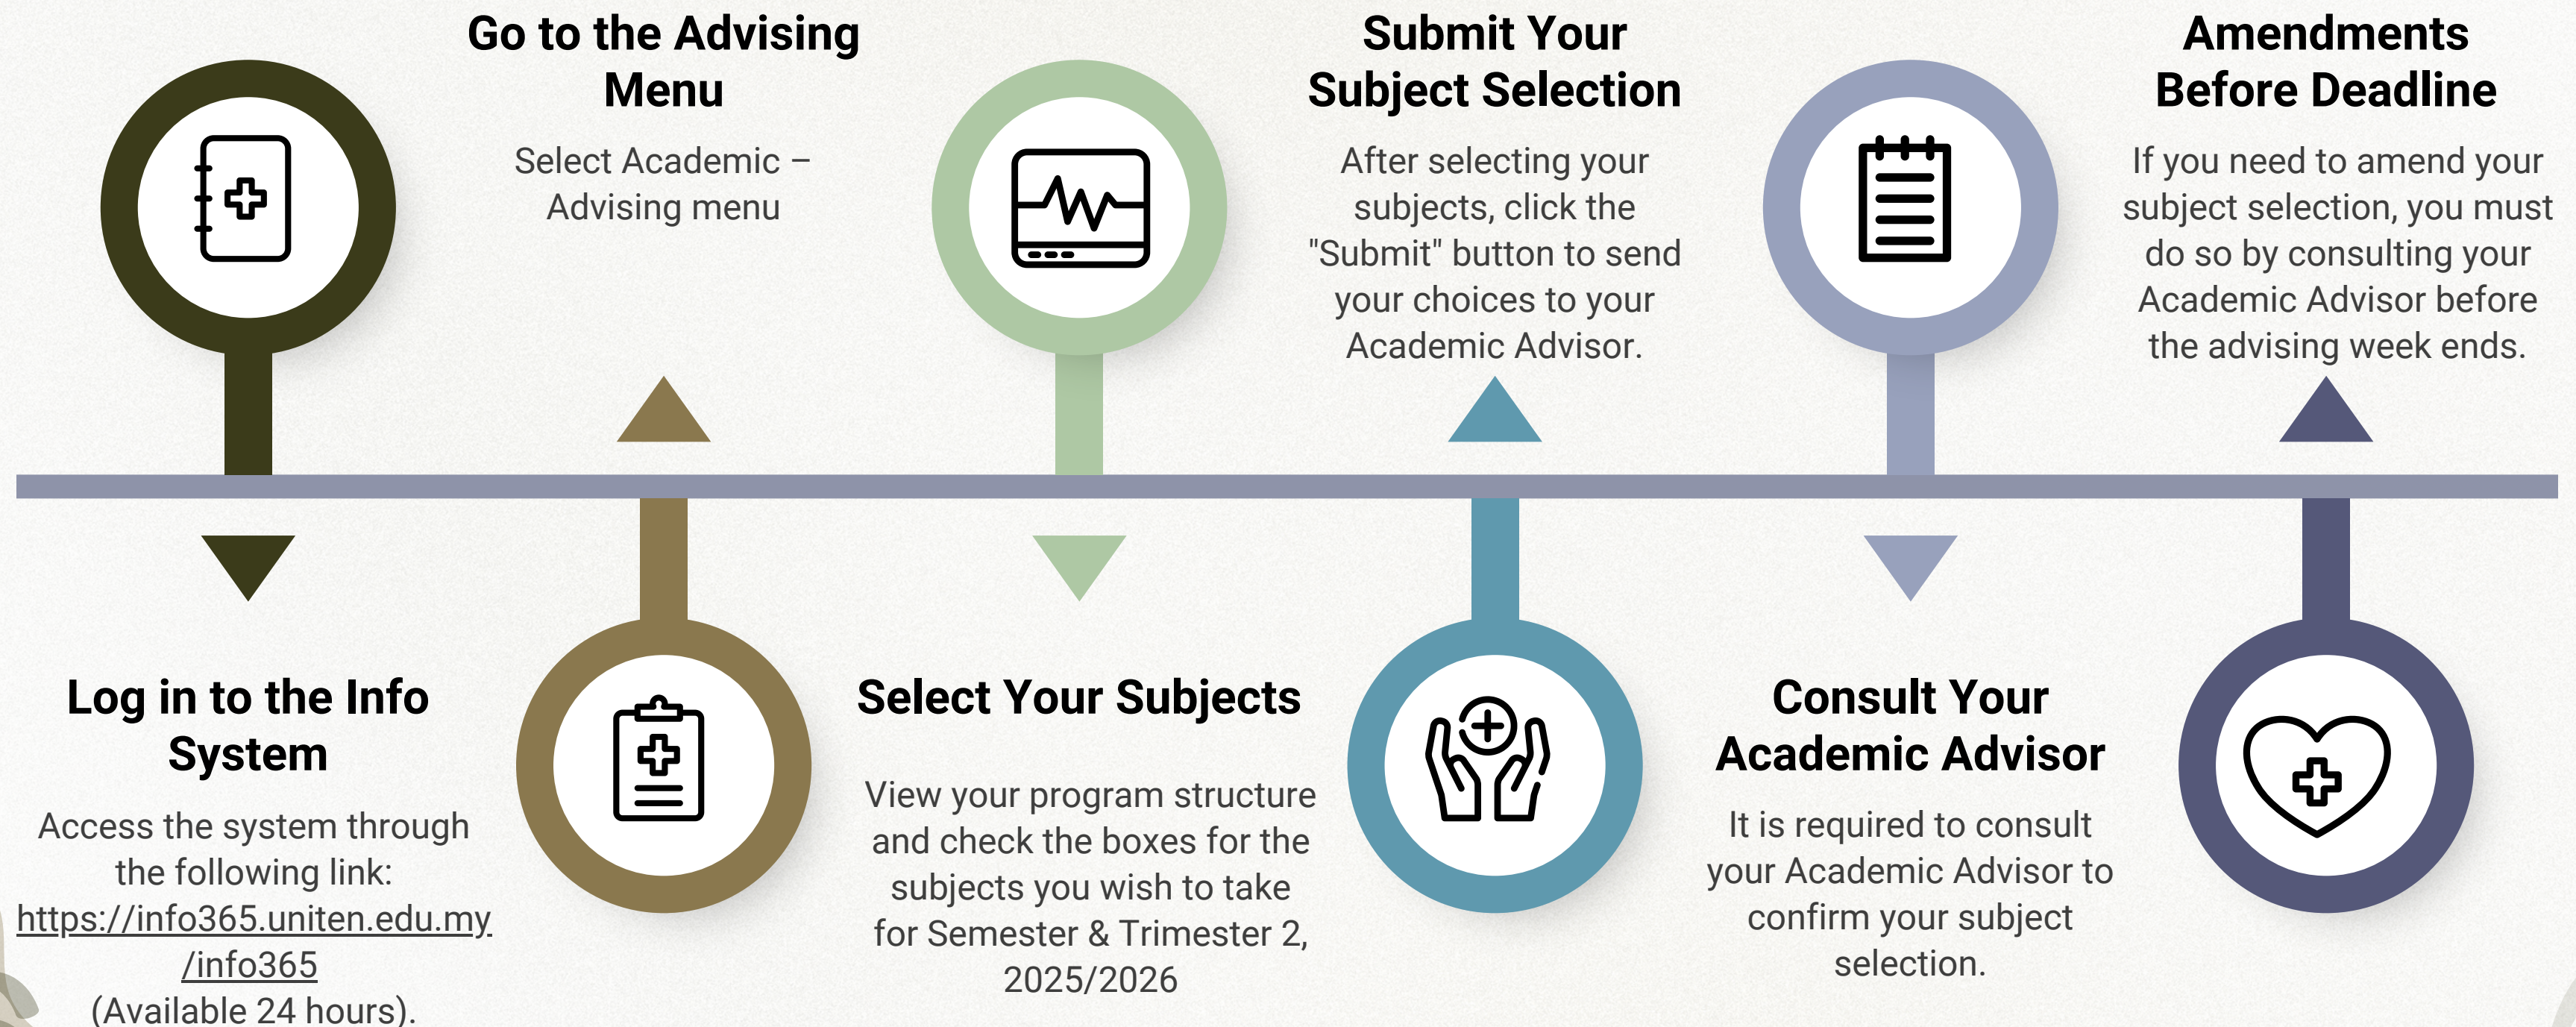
Log in to the Info System

Access the system through the following link: https://info365.uniten.edu.my/info365 (Available 24 hours).

Go to the Advising Menu

Select Academic – Advising menu

Select Your Subjects

View your program structure and check the boxes for the subjects you wish to take for Semester & Trimester 2, 2025/2026

Submit Your Subject Selection

After selecting your subjects, click the "Submit" button to send your choices to your Academic Advisor.

Consult Your Academic Advisor

It is required to consult your Academic Advisor to confirm your subject selection.

Amendments Before Deadline

If you need to amend your subject selection, you must do so by consulting your Academic Advisor before the advising week ends.